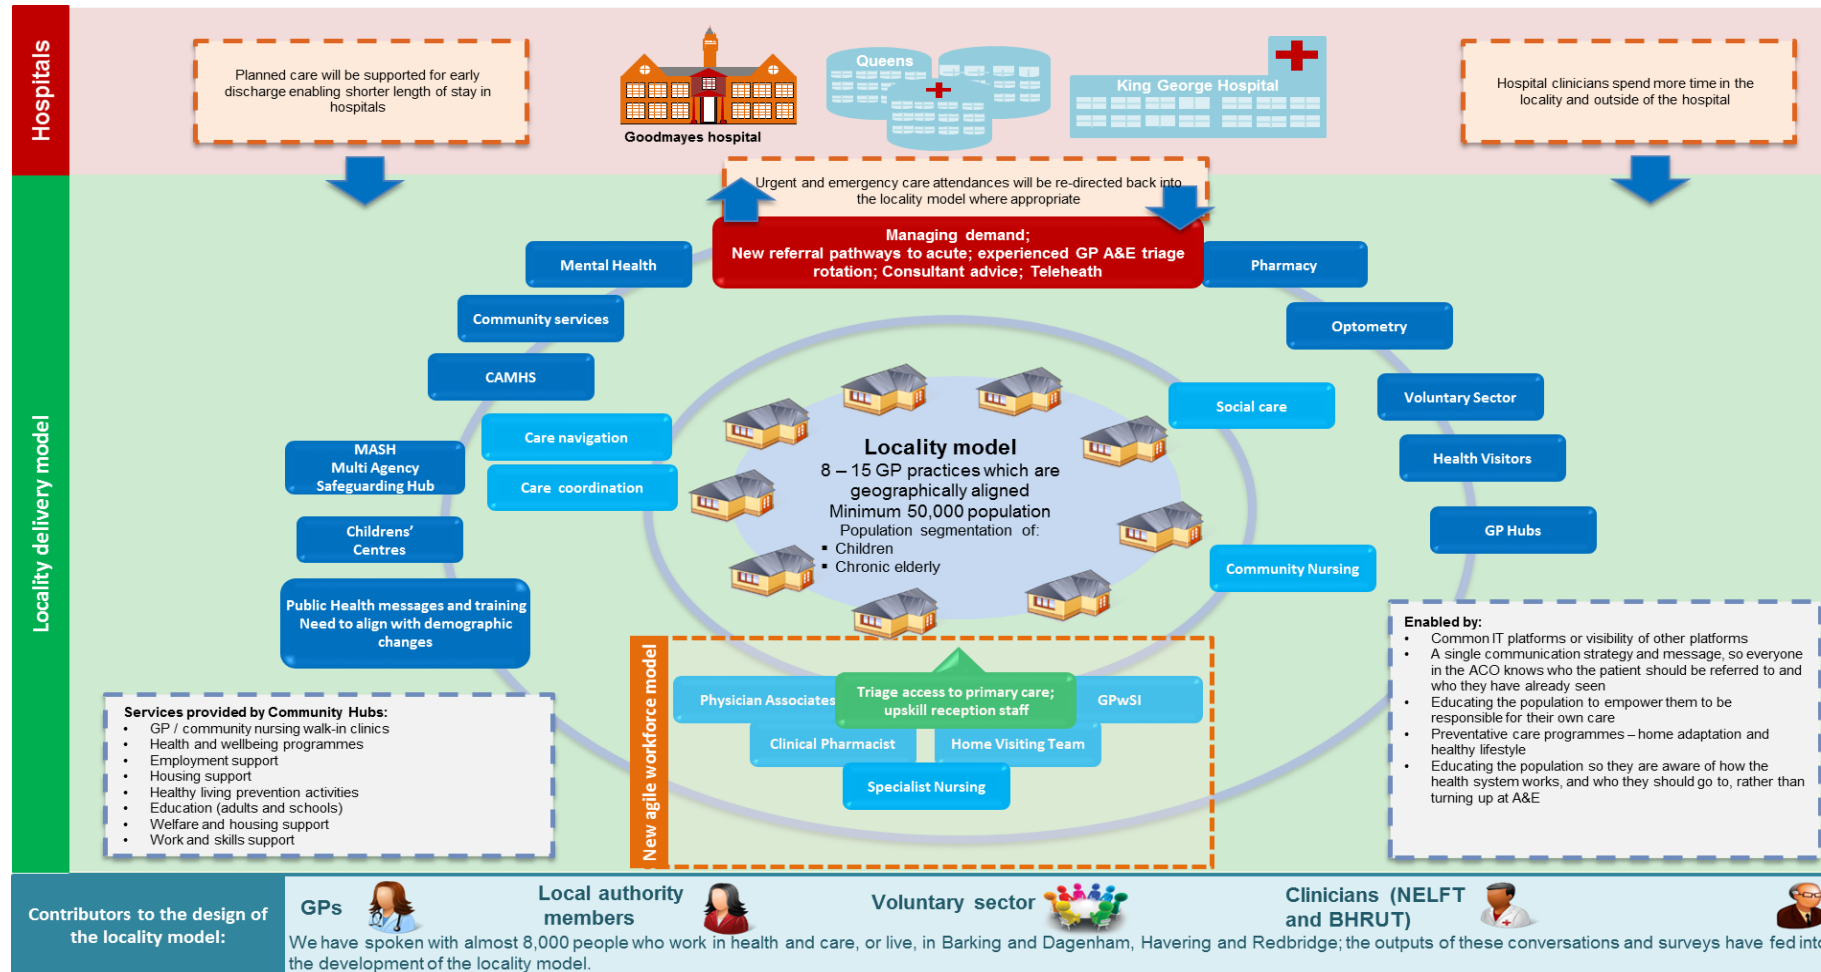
Hospitals

Planned care will be supported for early discharge enabling shorter length of stay in hospitals

Goodmayes hospital

Queens

King George Hospital

Hospital clinicians spend more time in the locality and outside of the hospital

Urgent and emergency care attendances will be re-directed back into the locality model where appropriate

Managing demand;
New referral pathways to acute; experienced GP A&E triage rotation; Consultant advice; Teleheath

Locality delivery model

Mental Health

Community services

CAMHS

MASH
Multi Agency
Safeguarding Hub

Childrens' Centres

Public Health messages and training
Need to align with demographic changes

Care navigation

Care coordination

Pharmacy

Optometry

Social care

Voluntary Sector

Health Visitors

GP Hubs

Community Nursing

Locality model
8 – 15 GP practices which are geographically aligned
Minimum 50,000 population
Population segmentation of:
▪ Children
▪ Chronic elderly

Services provided by Community Hubs:
• GP / community nursing walk-in clinics
• Health and wellbeing programmes
• Employment support
• Housing support
• Healthy living prevention activities
• Education (adults and schools)
• Welfare and housing support
• Work and skills support

New agile workforce model

Physician Associates

Triage access to primary care; upskill reception staff

GPwSI

Clinical Pharmacist

Home Visiting Team

Specialist Nursing

Enabled by:
• Common IT platforms or visibility of other platforms
• A single communication strategy and message, so everyone in the ACO knows who the patient should be referred to and who they have already seen
• Educating the population to empower them to be responsible for their own care
• Preventative care programmes – home adaptation and healthy lifestyle
• Educating the population so they are aware of how the health system works, and who they should go to, rather than turning up at A&E

Contributors to the design of the locality model:

GPs

Local authority members

Voluntary sector

Clinicians (NELFT and BHRUT)

We have spoken with almost 8,000 people who work in health and care, or live, in Barking and Dagenham, Havering and Redbridge; the outputs of these conversations and surveys have fed into the development of the locality model.